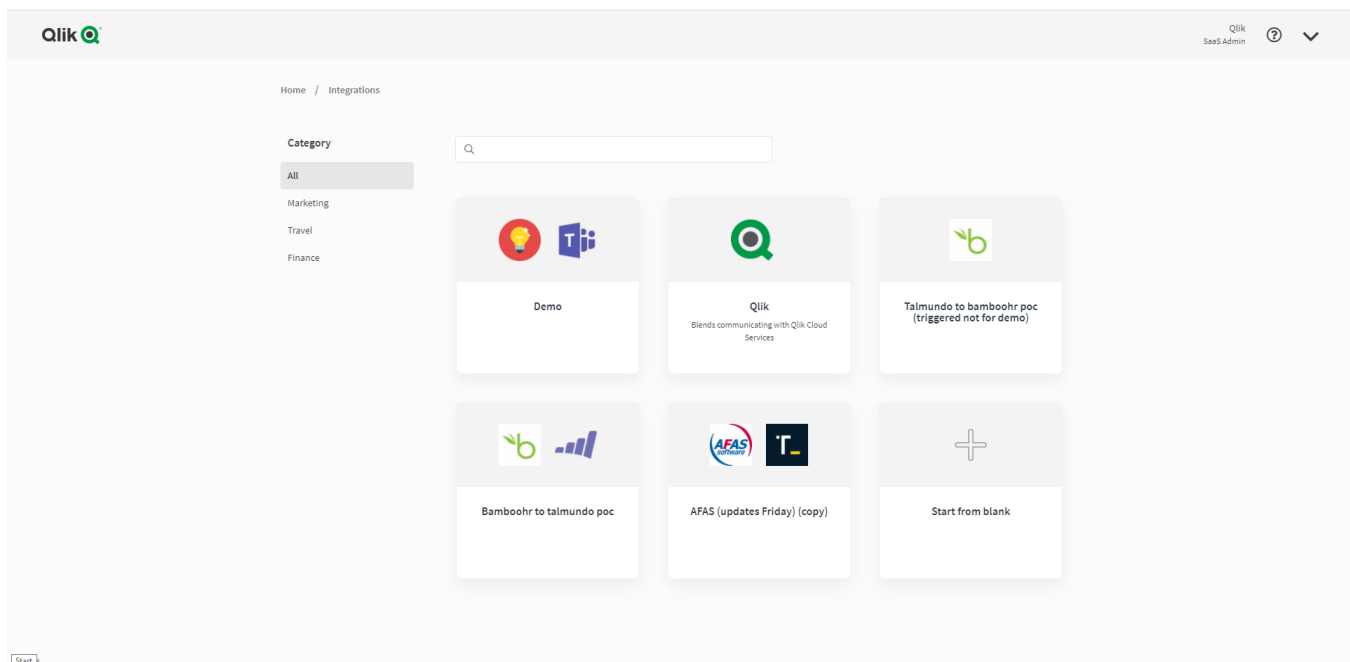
Qlik

Qlik
SaaS Admin

Home / Integrations

Category

All

Marketing

Travel

Finance

Demo

Qlik
Blends communicating with Qlik Cloud Services

Talmundo to bamboohr poc (triggered not for demo)

Bamboohr to talmundo poc

AFAS software

AFAS (updates Friday) (copy)

Start from blank

Start